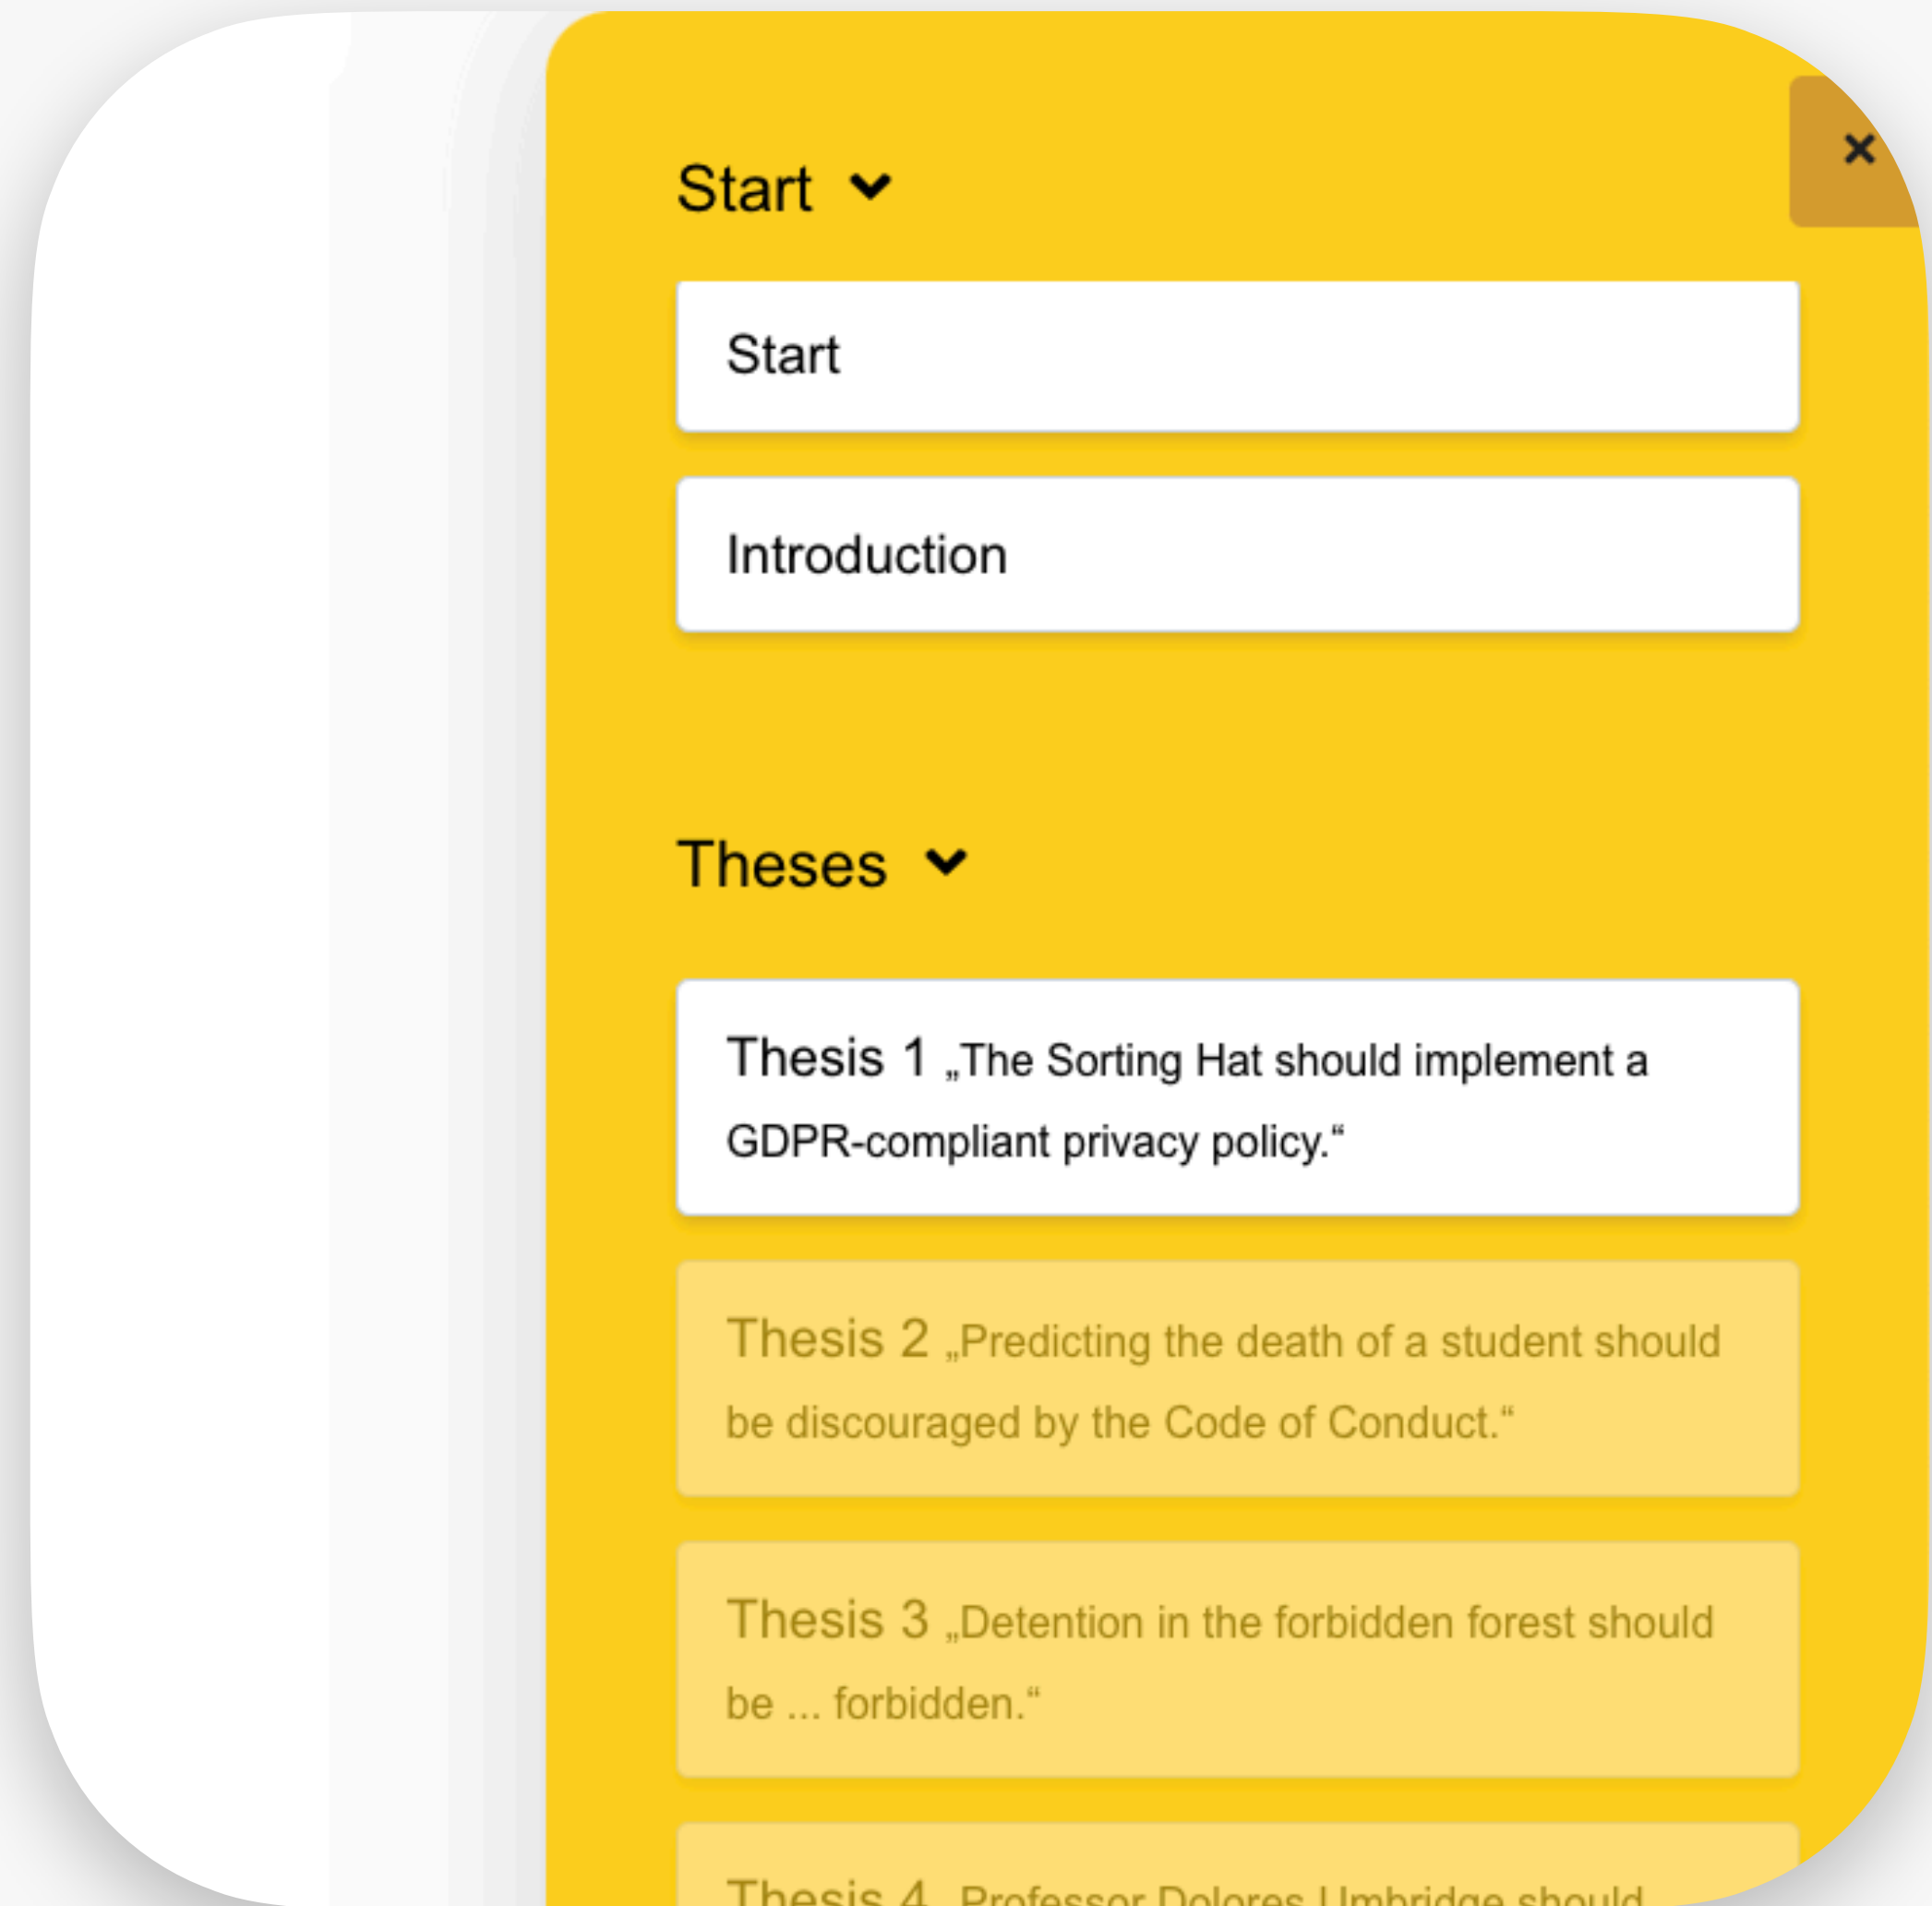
×

Start

Start

Introduction

Theses

Thesis 1 „The Sorting Hat should implement a GDPR-compliant privacy policy.“

Thesis 2 „Predicting the death of a student should be discouraged by the Code of Conduct.“

Thesis 3 „Detention in the forbidden forest should be ... forbidden.“

Thesis 4 „Professor Dolores Umbridge should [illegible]